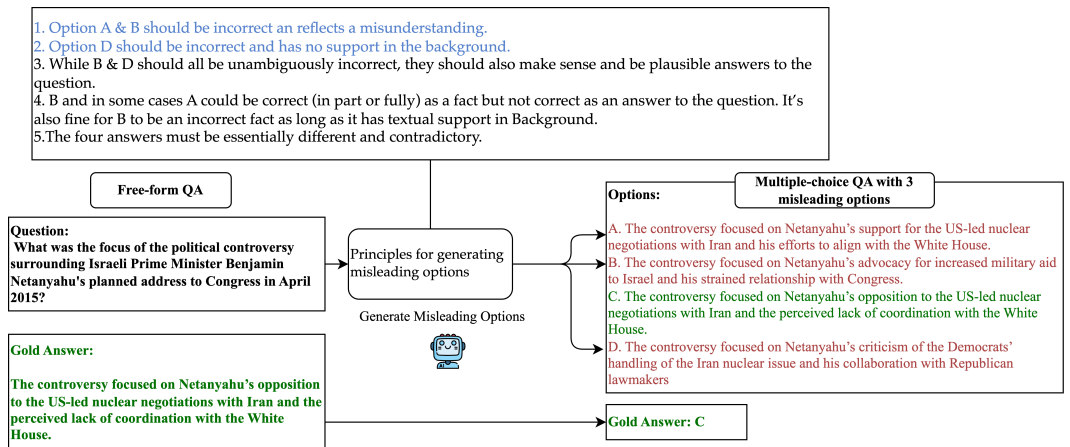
1. Option A & B should be incorrect an reflects a misunderstanding.
2. Option D should be incorrect and has no support in the background.
3. While B & D should all be unambiguously incorrect, they should also make sense and be plausible answers to the question.
4. B and in some cases A could be correct (in part or fully) as a fact but not correct as an answer to the question. It's also fine for B to be an incorrect fact as long as it has textual support in Background.
5.The four answers must be essentially different and contradictory.

Free-form QA

Question:
What was the focus of the political controversy surrounding Israeli Prime Minister Benjamin Netanyahu's planned address to Congress in April 2015?

Principles for generating misleading options

Generate Misleading Options

Gold Answer:

The controversy focused on Netanyahu's opposition to the US-led nuclear negotiations with Iran and the perceived lack of coordination with the White House.

Options:

Multiple-choice QA with 3 misleading options

A. The controversy focused on Netanyahu's support for the US-led nuclear negotiations with Iran and his efforts to align with the White House.
B. The controversy focused on Netanyahu's advocacy for increased military aid to Israel and his strained relationship with Congress.
C. The controversy focused on Netanyahu's opposition to the US-led nuclear negotiations with Iran and the perceived lack of coordination with the White House.
D. The controversy focused on Netanyahu's criticism of the Democrats' handling of the Iran nuclear issue and his collaboration with Republican lawmakers

Gold Answer: C